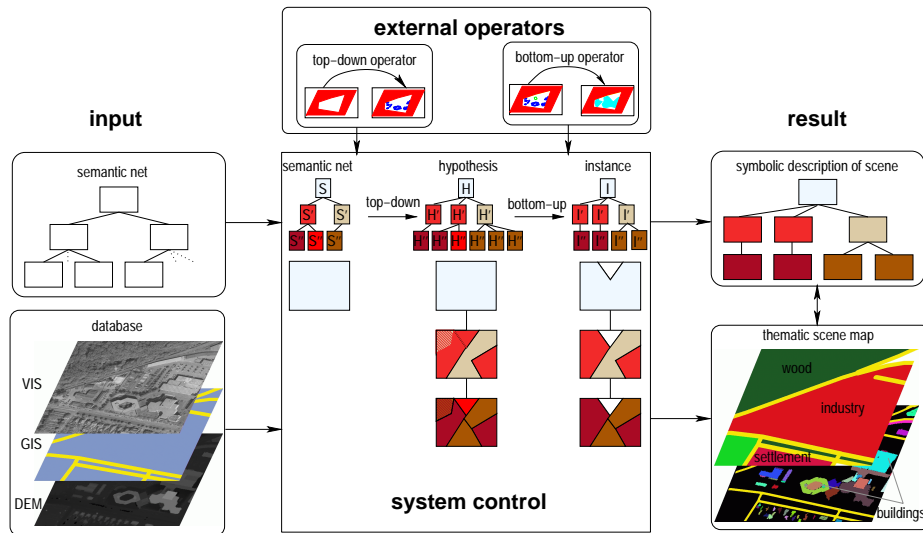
external operators

top-down operator

bottom-up operator

input

result

semantic net

database

VIS

GIS

DEM

semantic net

S

S' S'

S" S" S"

top-down

hypothesis

H

H' H' H'

H" H" H" H" H"

bottom-up

instance

I

I' I' I'

I" I" I" I"

system control

symbolic description of scene

thematic scene map

wood

industry

settlement

buildings